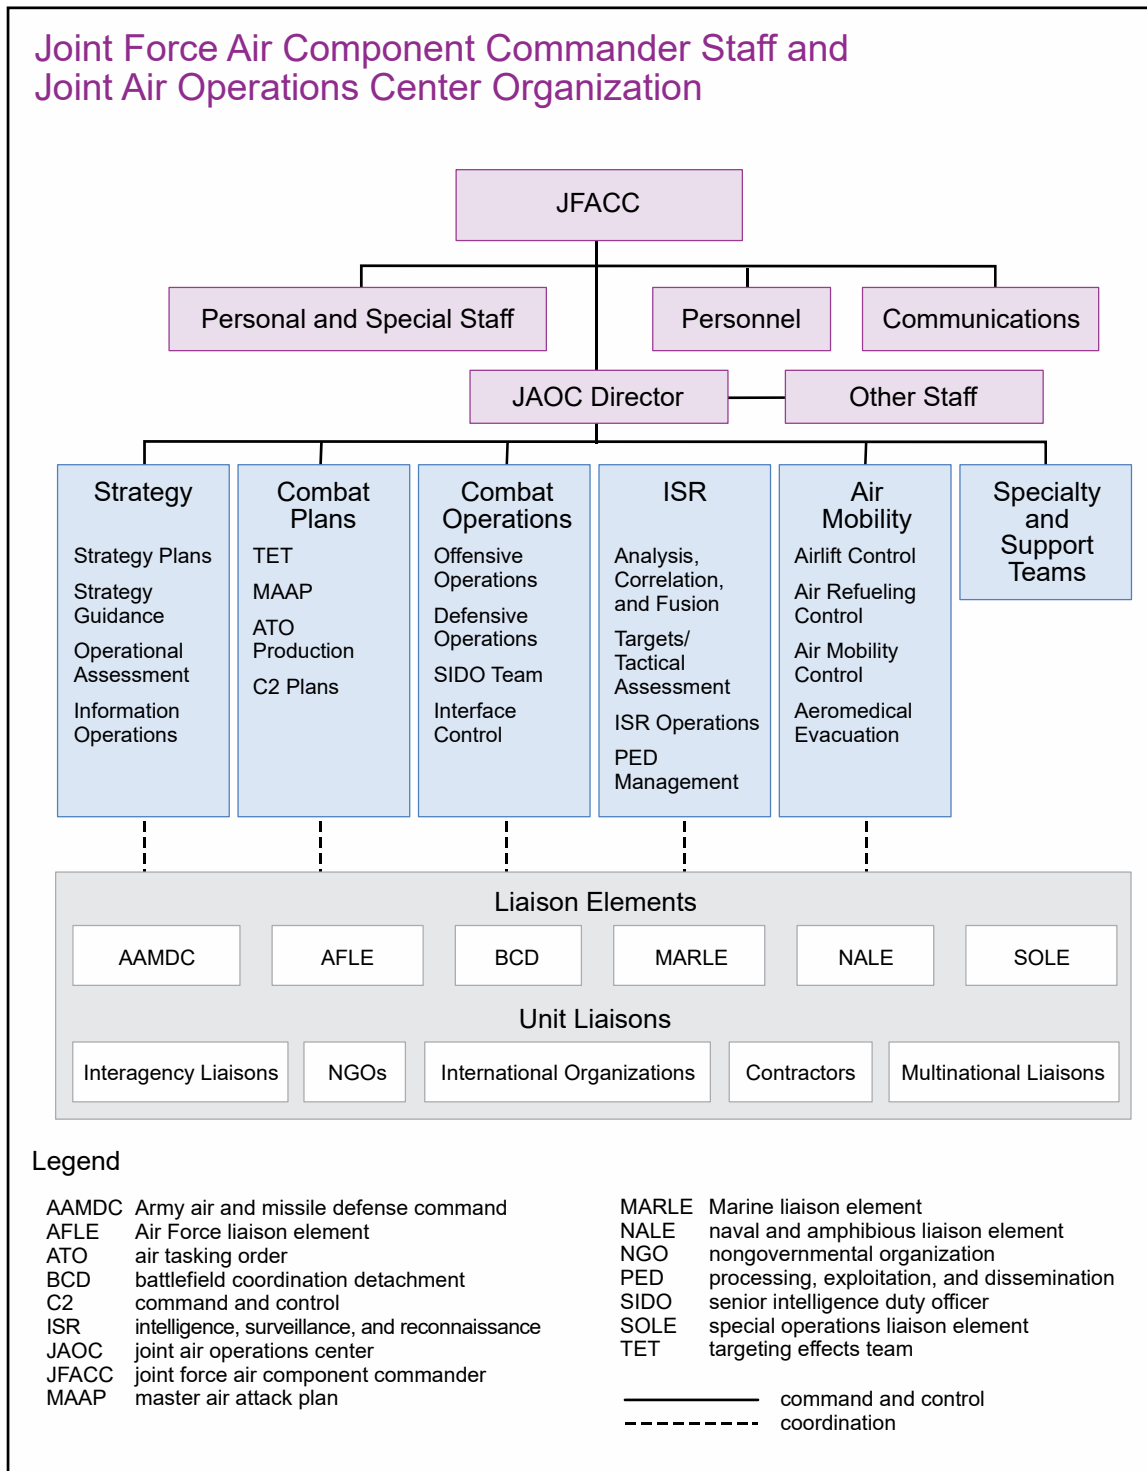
Joint Force Air Component Commander Staff and Joint Air Operations Center Organization

JFACC

Personal and Special Staff

Personnel

Communications

JAOC Director

Other Staff

Strategy
Strategy Plans
Strategy Guidance
Operational Assessment
Information Operations

Combat Plans
TET
MAAP
ATO Production
C2 Plans

Combat Operations
Offensive Operations
Defensive Operations
SIDO Team
Interface Control

ISR
Analysis, Correlation, and Fusion
Targets/ Tactical Assessment
ISR Operations
PED Management

Air Mobility
Airlift Control
Air Refueling Control
Air Mobility Control
Aeromedical Evacuation

Specialty and Support Teams

Liaison Elements

AAMDC | AFLE | BCD | MARLE | NALE | SOLE

Unit Liaisons

Interagency Liaisons | NGOs | International Organizations | Contractors | Multinational Liaisons

Legend

AAMDC Army air and missile defense command
AFLE Air Force liaison element
ATO air tasking order
BCD battlefield coordination detachment
C2 command and control
ISR intelligence, surveillance, and reconnaissance
JAOC joint air operations center
JFACC joint force air component commander
MAAP master air attack plan

MARLE Marine liaison element
NALE naval and amphibious liaison element
NGO nongovernmental organization
PED processing, exploitation, and dissemination
SIDO senior intelligence duty officer
SOLE special operations liaison element
TET targeting effects team

command and control
coordination